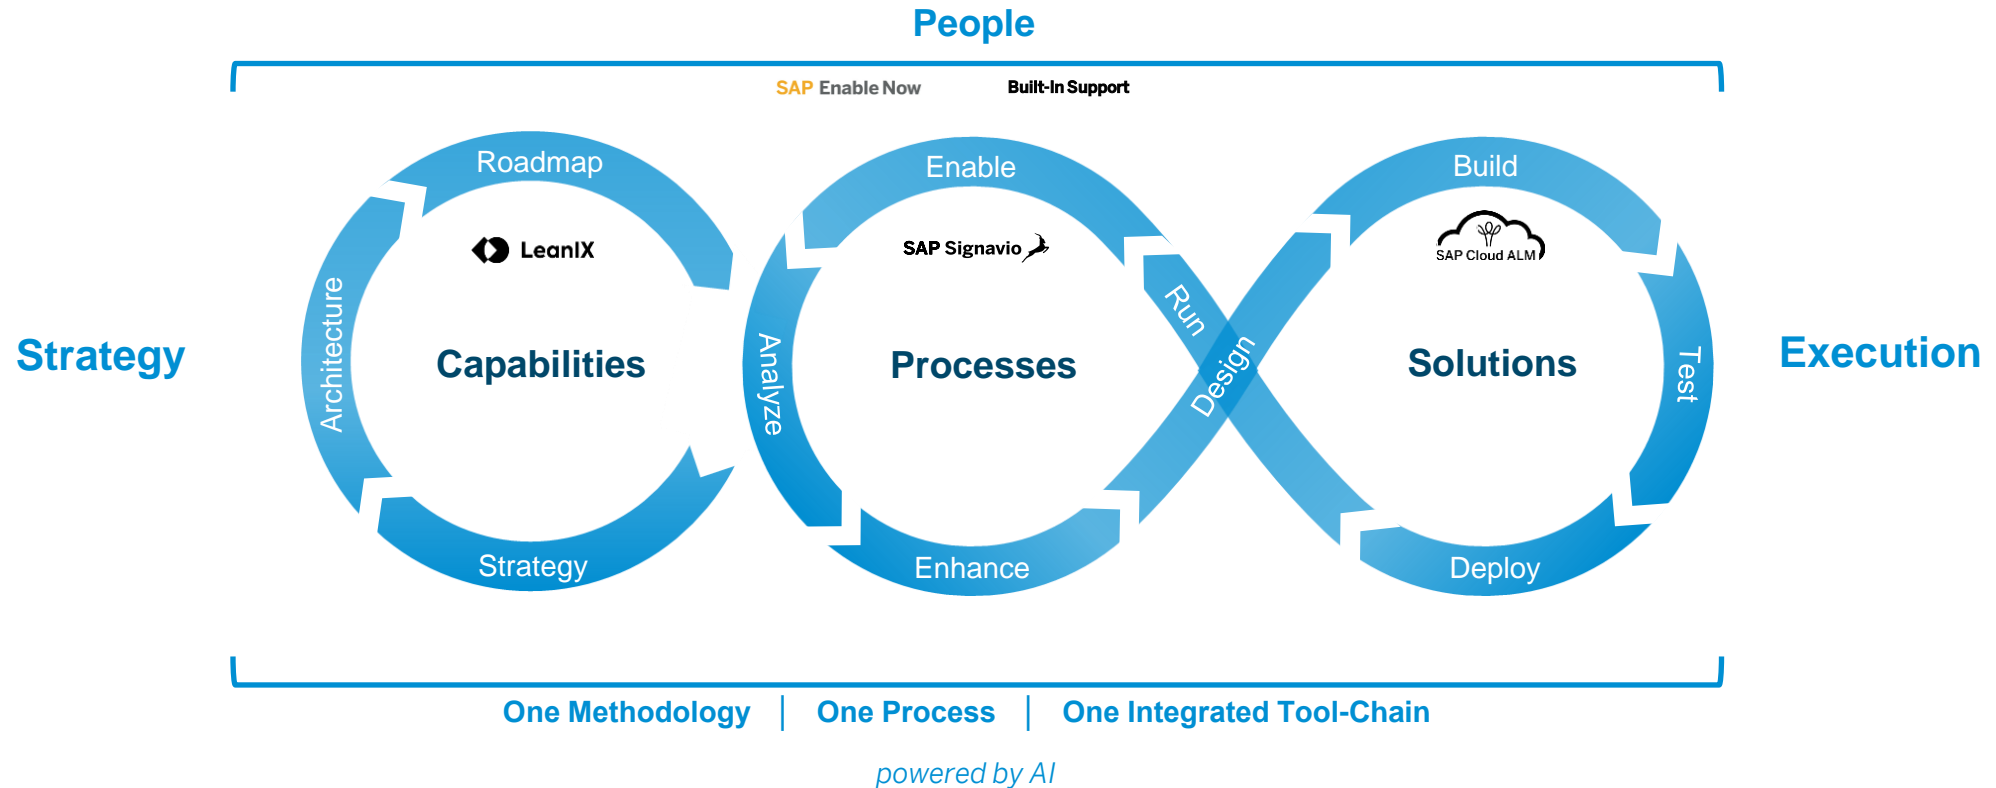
People

SAP Enable Now Built-In Support

Strategy

Roadmap
LeanIX
Architecture
Capabilities
Strategy

Enable
SAP Signavio
Analyze
Processes
Enhance
Run
Design

Build
SAP Cloud ALM
Solutions
Test
Deploy

Execution

One Methodology | One Process | One Integrated Tool-Chain

powered by AI